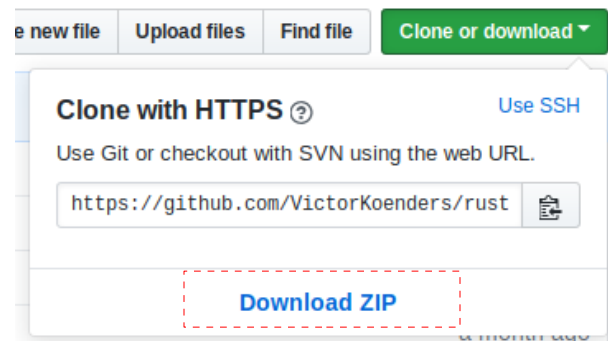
e new file | Upload files | Find file | Clone or download

Clone with HTTPS ?

Use SSH

Use Git or checkout with SVN using the web URL.

https://github.com/VictorKoenders/rust

Download ZIP

a month ago